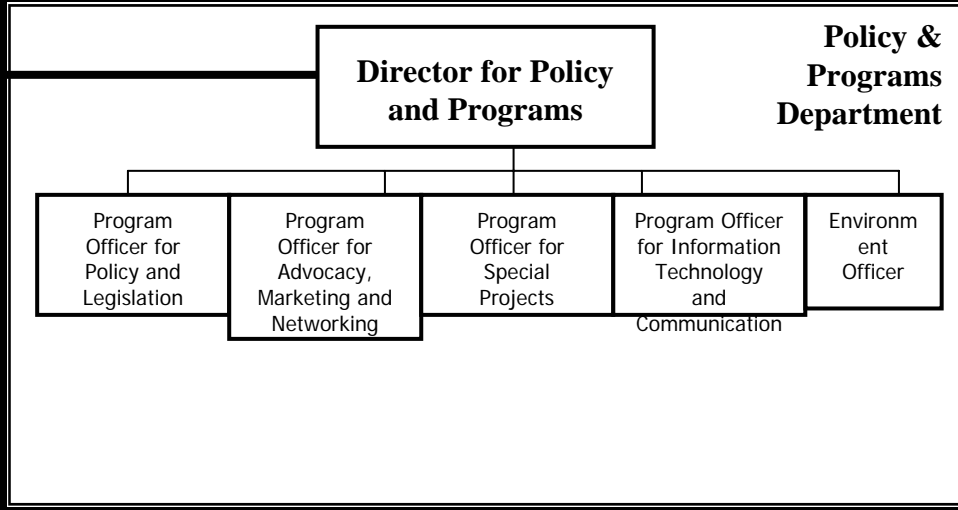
Policy & Programs Department

Director for Policy and Programs

Program Officer for Policy and Legislation

Program Officer for Advocacy, Marketing and Networking

Program Officer for Special Projects

Program Officer for Information Technology and Communication

Environm ent Officer